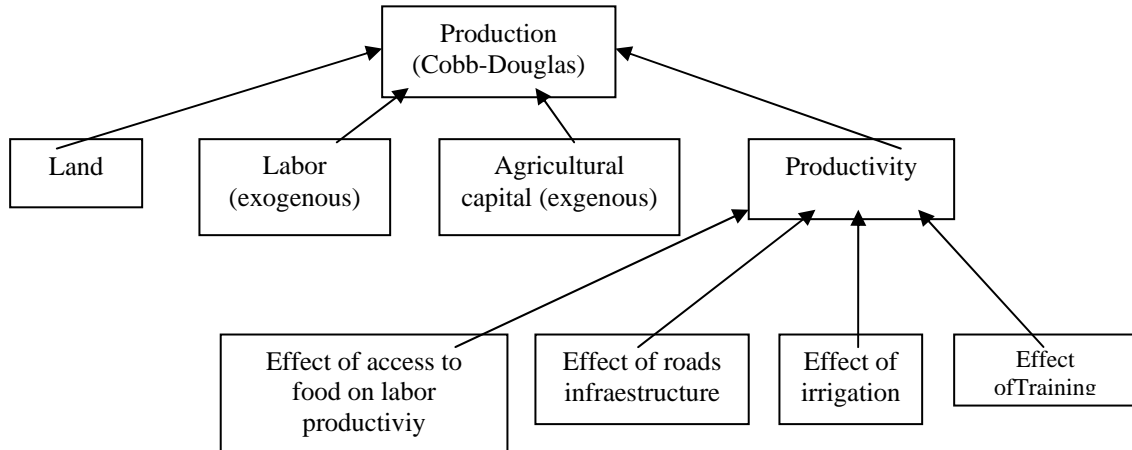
Production (Cobb-Douglas)

Land

Labor (exogenous)

Agricultural capital (exgenous)

Productivity

Effect of access to food on labor productiviy

Effect of roads infraestructure

Effect of irrigation

Effect ofTraining